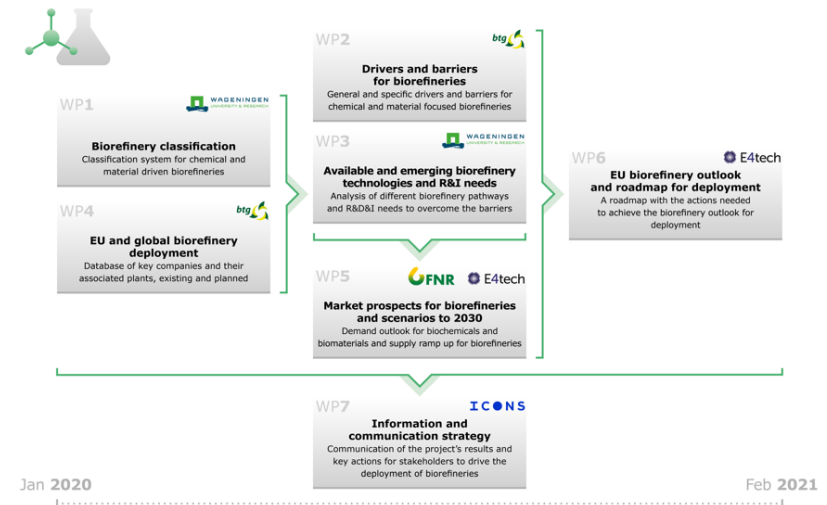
WP1 WAGENINGEN UNIVERSITY & RESEARCH

Biorefinery classification
Classification system for chemical and material driven biorefineries

WP4 btg

EU and global biorefinery deployment
Database of key companies and their associated plants, existing and planned

WP2 btg

Drivers and barriers for biorefineries
General and specific drivers and barriers for chemical and material focused biorefineries

WP3 WAGENINGEN UNIVERSITY & RESEARCH

Available and emerging biorefinery technologies and R&I needs
Analysis of different biorefinery pathways and R&D&I needs to overcome the barriers

WP5 FNR E4tech

Market prospects for biorefineries and scenarios to 2030
Demand outlook for biochemicals and biomaterials and supply ramp up for biorefineries

WP6 E4tech

EU biorefinery outlook and roadmap for deployment
A roadmap with the actions needed to achieve the biorefinery outlook for deployment

WP7 ICONS

Information and communication strategy
Communication of the project's results and key actions for stakeholders to drive the deployment of biorefineries

Jan 2020

Feb 2021